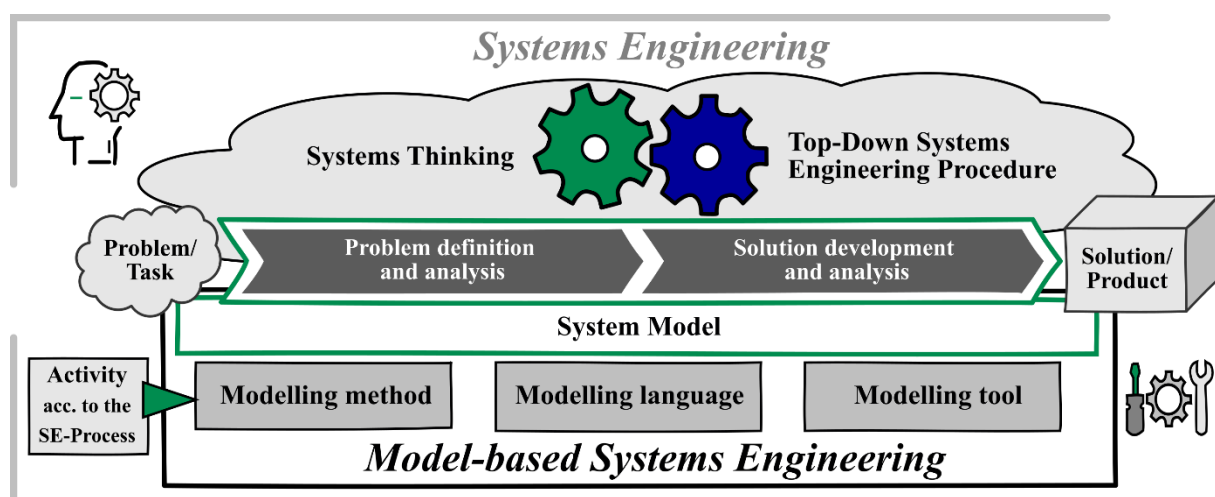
Systems Engineering

Systems Thinking

Top-Down Systems Engineering Procedure

Problem/ Task

Problem definition and analysis

Solution development and analysis

Solution/ Product

System Model

Activity acc. to the SE-Process

Modelling method

Modelling language

Modelling tool

Model-based Systems Engineering